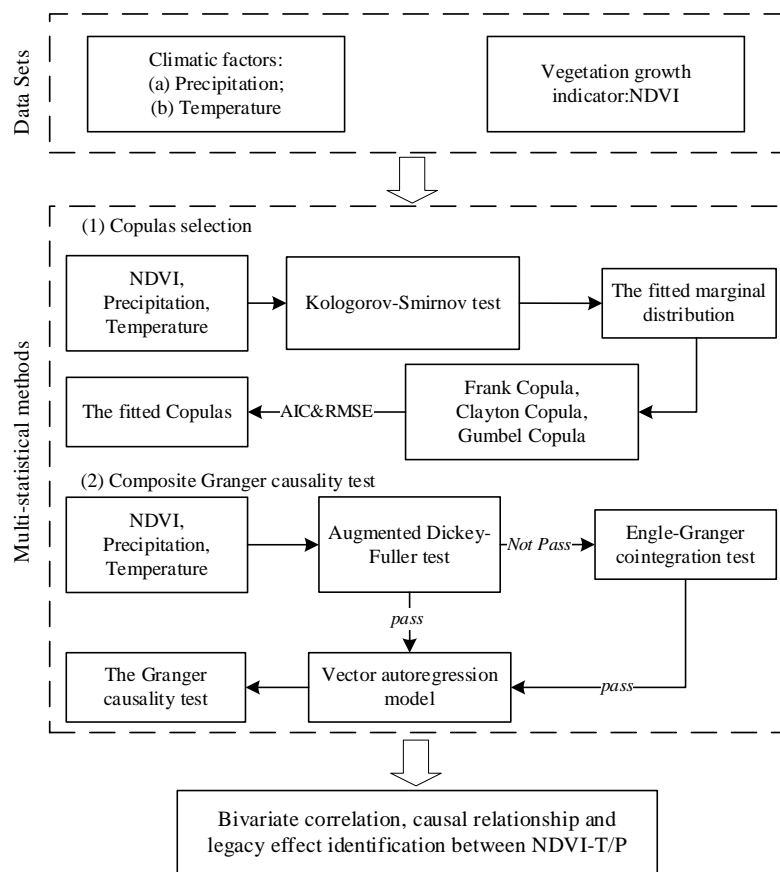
Data Sets

Climatic factors:
(a) Precipitation;
(b) Temperature

Vegetation growth indicator:NDVI

Multi-statistical methods

(1) Copulas selection

NDVI,
Precipitation,
Temperature

Kologorov-Smirnov test

The fitted marginal distribution

Frank Copula,
Clayton Copula,
Gumbel Copula

AIC&RMSE

The fitted Copulas

(2) Composite Granger causality test

NDVI,
Precipitation,
Temperature

Augmented Dickey-Fuller test

Not Pass

Engle-Granger cointegration test

pass

pass

Vector autoregression model

The Granger causality test

Bivariate correlation, causal relationship and legacy effect identification between NDVI-T/P